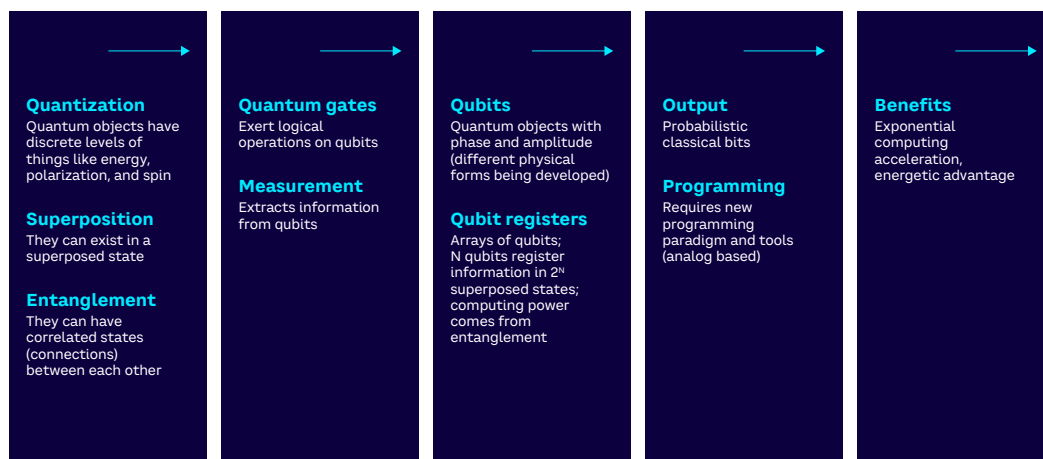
Quantization
Quantum objects have discrete levels of things like energy, polarization, and spin

Superposition
They can exist in a superposed state

Entanglement
They can have correlated states (connections) between each other

Quantum gates
Exert logical operations on qubits

Measurement
Extracts information from qubits

Qubits
Quantum objects with phase and amplitude (different physical forms being developed)

Qubit registers
Arrays of qubits; N qubits register information in $2^N$ superposed states; computing power comes from entanglement

Output
Probabilistic classical bits

Programming
Requires new programming paradigm and tools (analog based)

Benefits
Exponential computing acceleration, energetic advantage